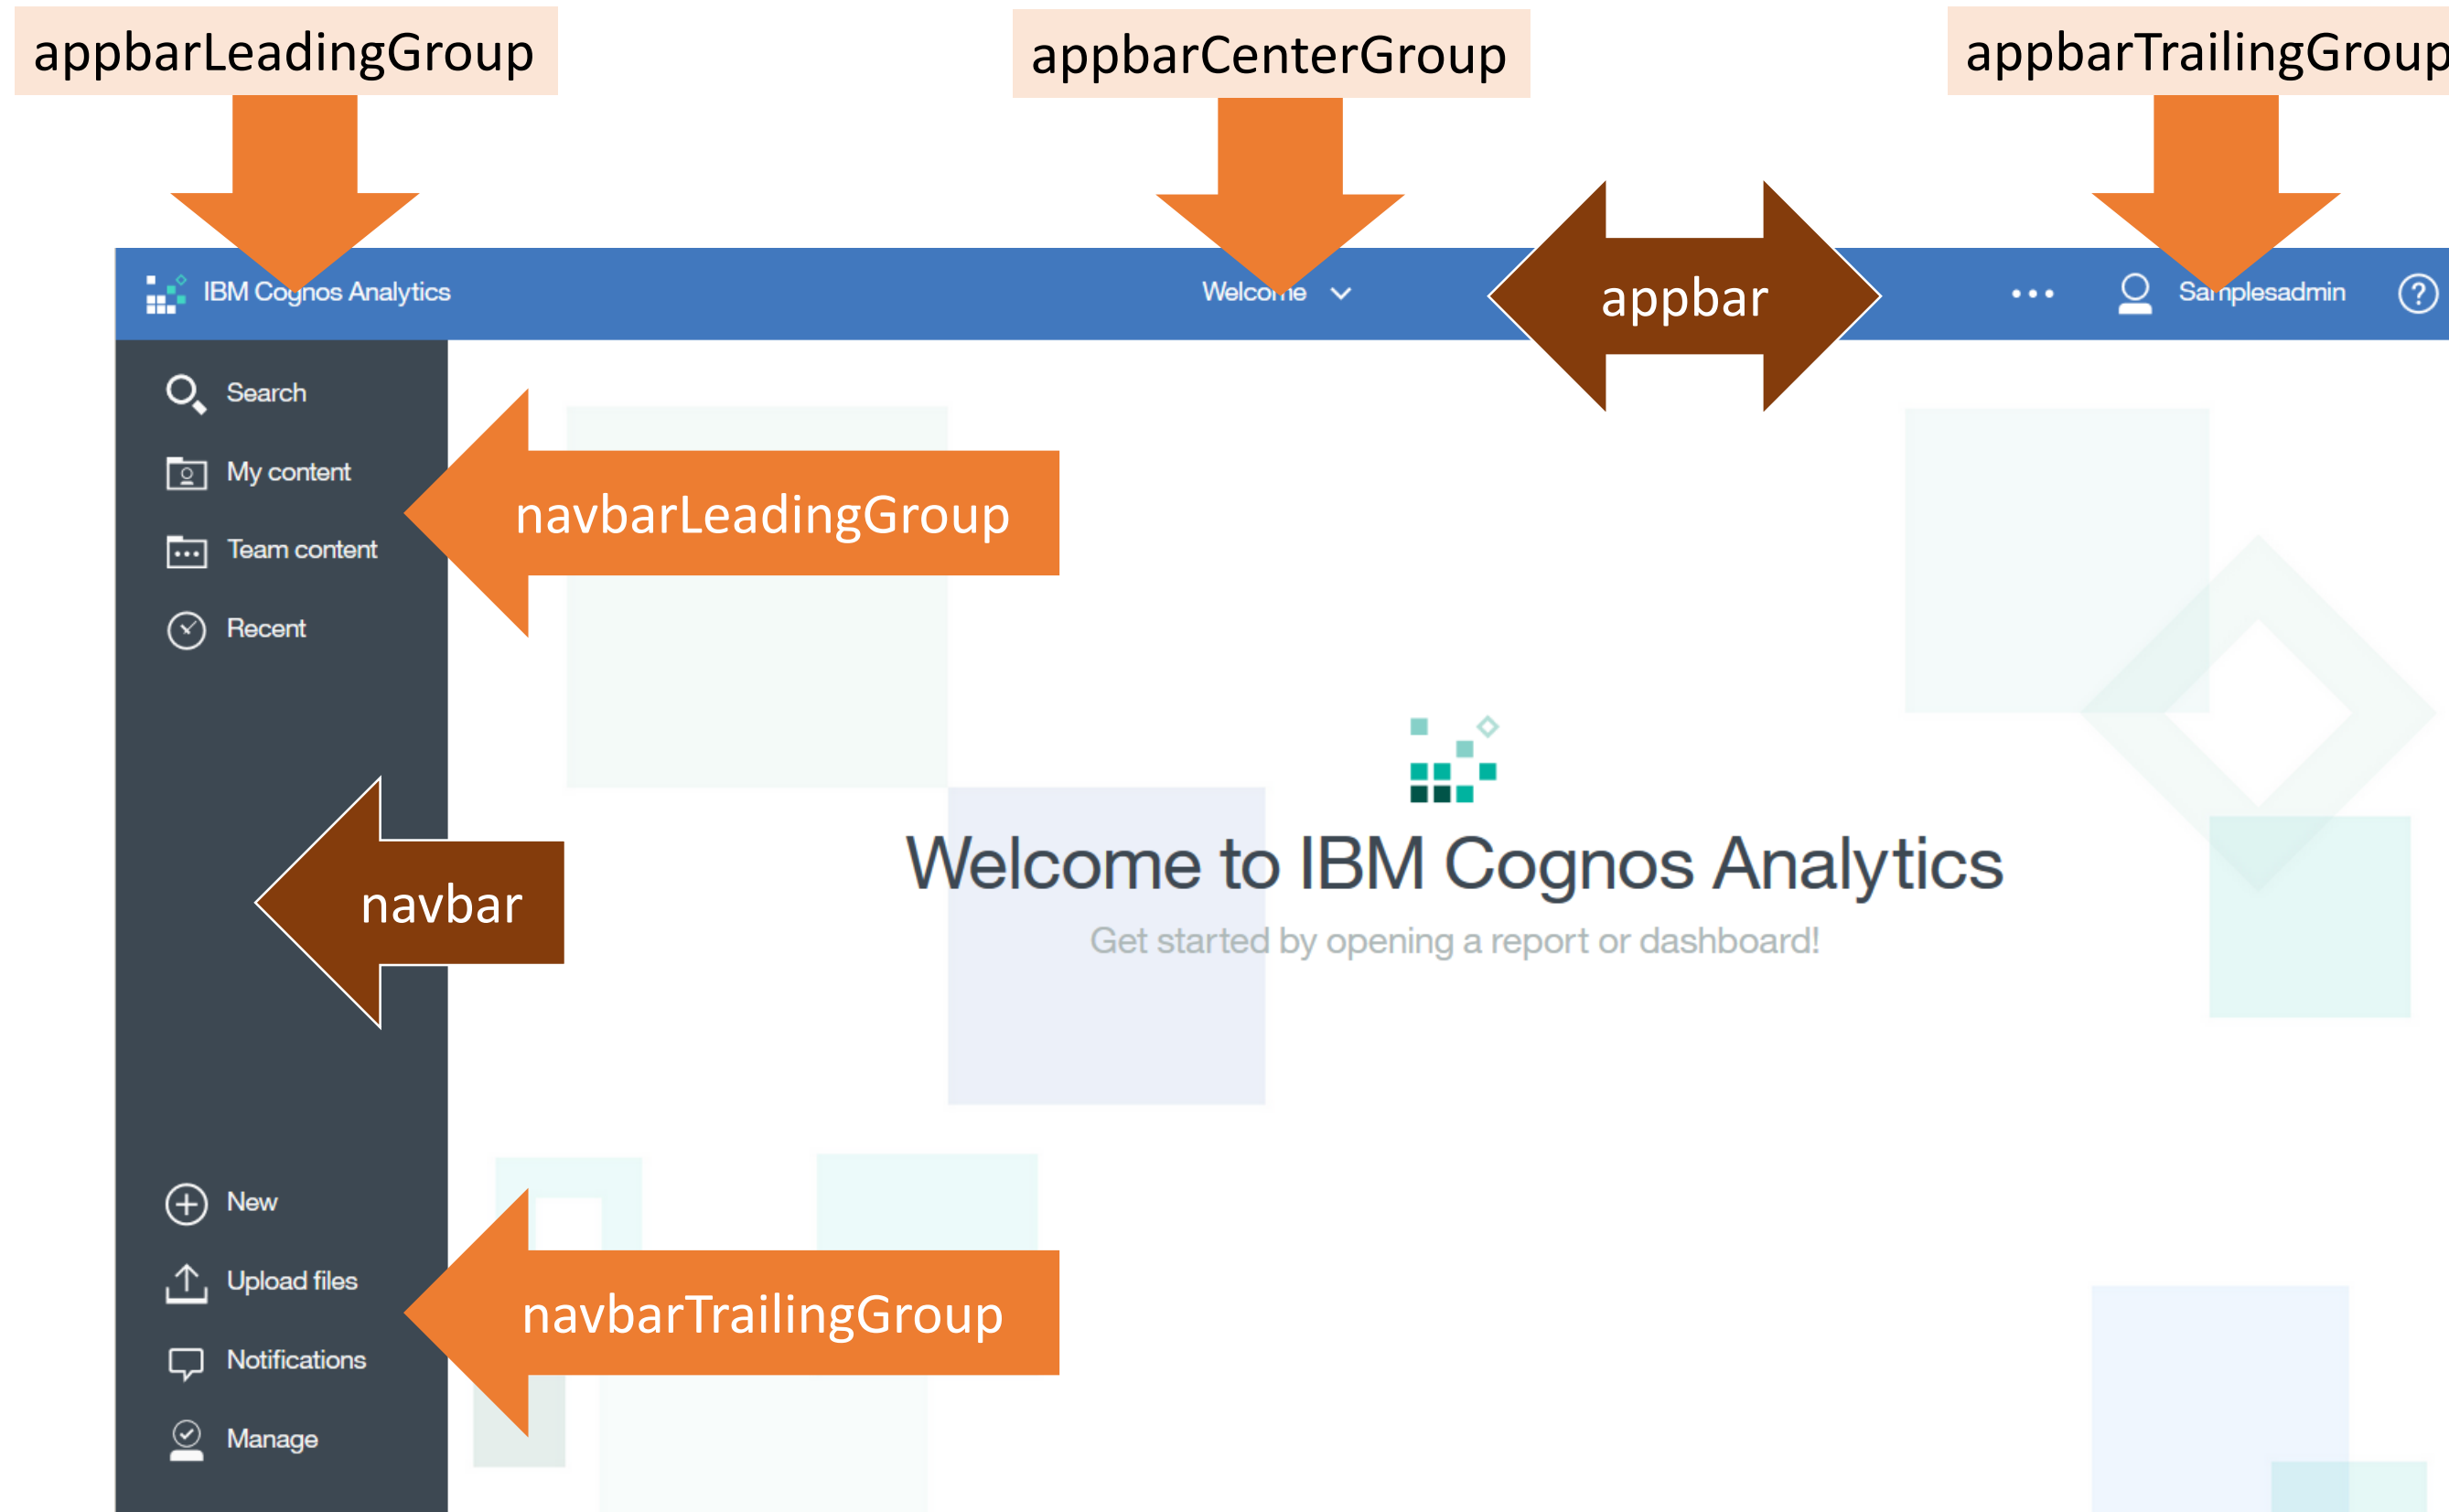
appbarLeadingGroup

appbarCenterGroup

appbarTrailingGroup

IBM Cognos Analytics

Welcome

appbar

Samplesadmin

?

Search

My content

Team content

Recent

navbarLeadingGroup

navbar

Welcome to IBM Cognos Analytics

Get started by opening a report or dashboard!

New

Upload files

Notifications

Manage

navbarTrailingGroup